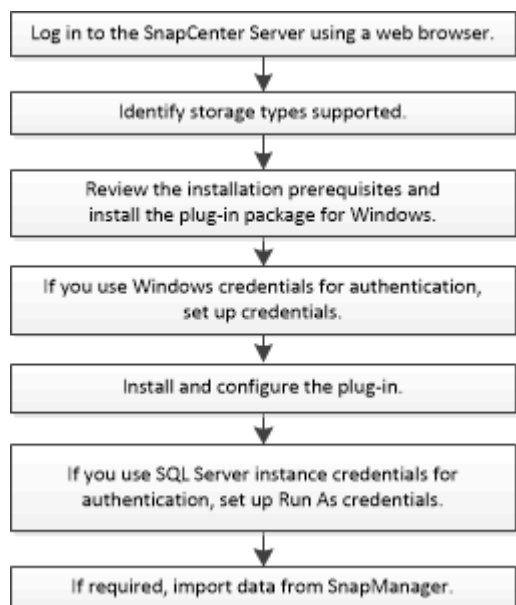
Log in to the SnapCenter Server using a web browser.

Identify storage types supported.

Review the installation prerequisites and install the plug-in package for Windows.

If you use Windows credentials for authentication, set up credentials.

Install and configure the plug-in.

If you use SQL Server instance credentials for authentication, set up Run As credentials.

If required, import data from SnapManager.